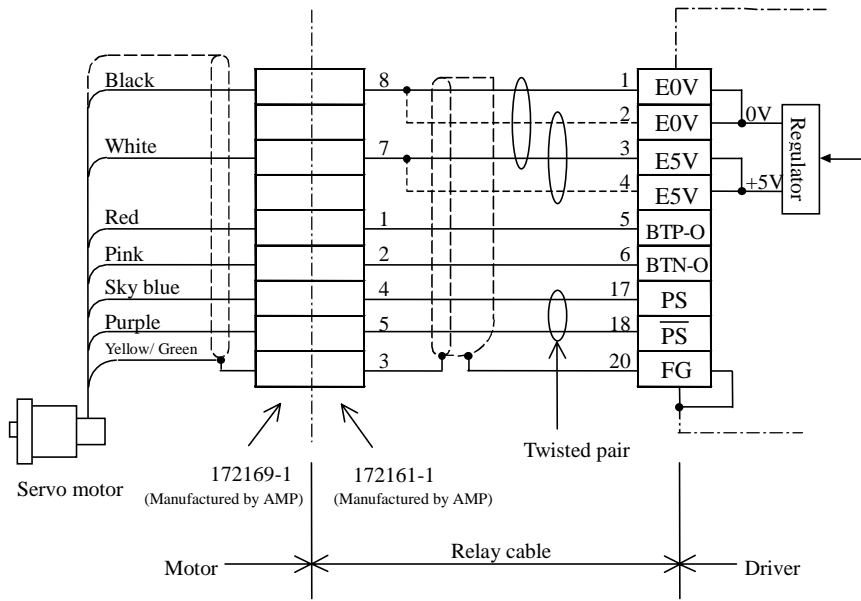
Black
White
Red
Pink
Sky blue
Purple
Yellow/ Green

8
7
1
2
4
5
3

1 E0V
2 E0V
3 E5V
4 E5V
5 BTP-O
6 BTN-O
17 PS
18 $\overline{PS}$
20 FG

0V
+5V
Regulator

Twisted pair

Servo motor

172169-1
(Manufactured by AMP)

172161-1
(Manufactured by AMP)

Motor
Relay cable
Driver